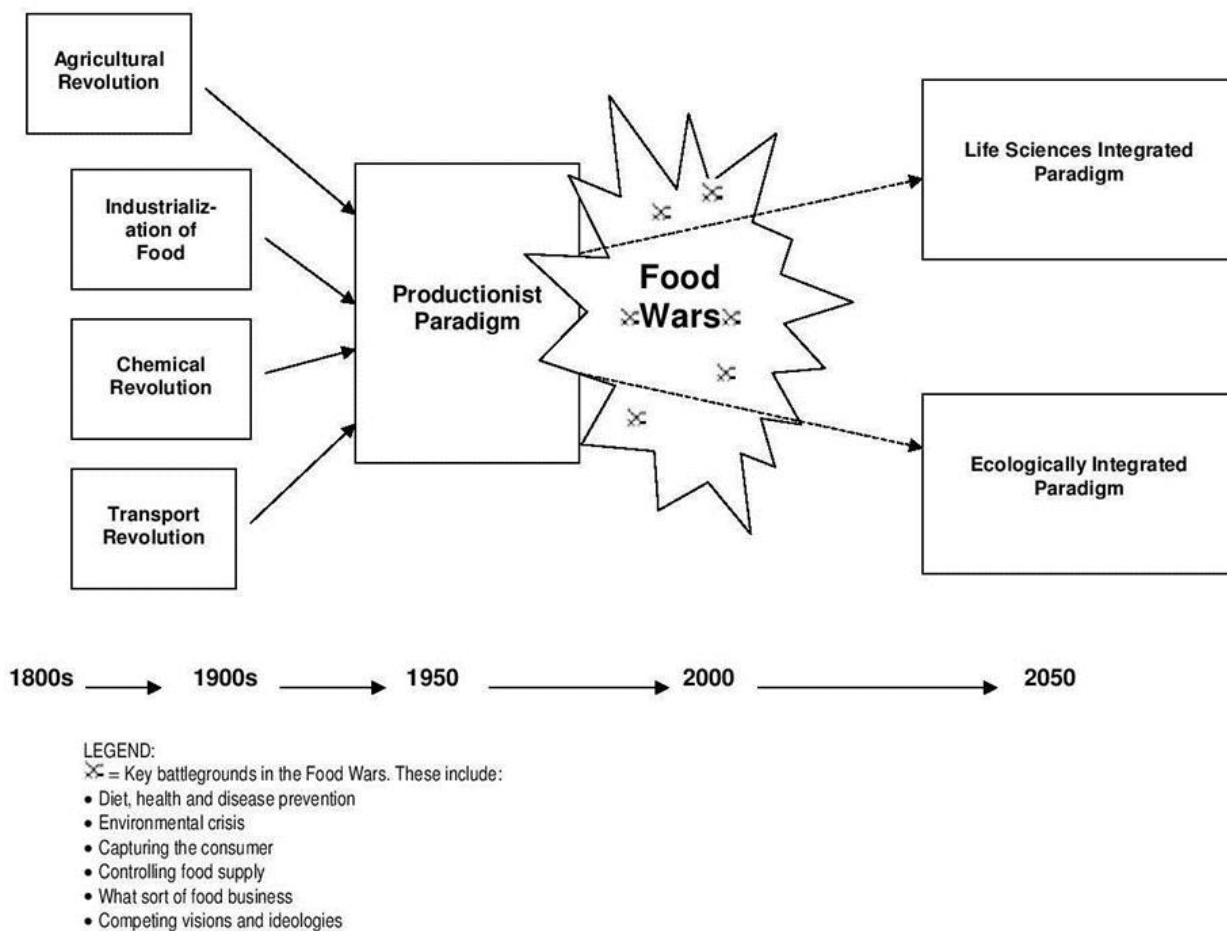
Agricultural Revolution

Industrialization of Food

Chemical Revolution

Transport Revolution

Productionist Paradigm

Food Wars

Life Sciences Integrated Paradigm

Ecologically Integrated Paradigm

1800s → 1900s → 1950 → 2000 → 2050

LEGEND:
= Key battlegrounds in the Food Wars. These include:
• Diet, health and disease prevention
• Environmental crisis
• Capturing the consumer
• Controlling food supply
• What sort of food business
• Competing visions and ideologies